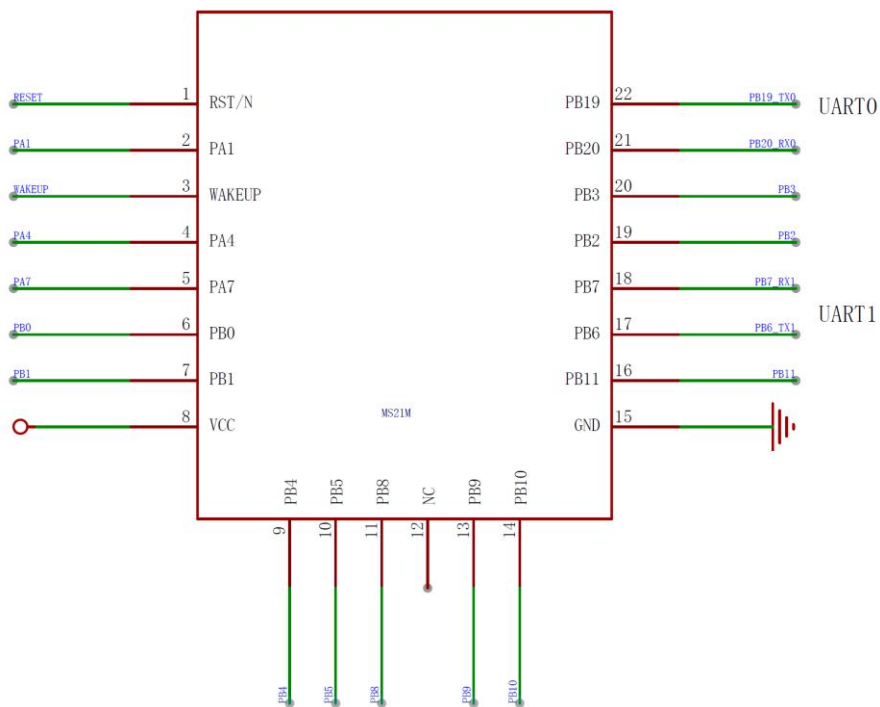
RESET 1 RST/N
PA1 2 PA1
WAKEUP 3 WAKEUP
PA4 4 PA4
PA7 5 PA7
PB0 6 PB0
PB1 7 PB1
8 VCC

PB19 22 PB19_TX0 UART0
PB20 21 PB20_RX0
PB3 20 PB3
PB2 19 PB2
PB7 18 PB7_RX1 UART1
PB6 17 PB6_TX1
PB11 16 PB11
GND 15

MS21M

9 PB4 PB4
10 PB5 PB5
11 PB8 PB8
12 NC
13 PB9 PB9
14 PB10 PB10